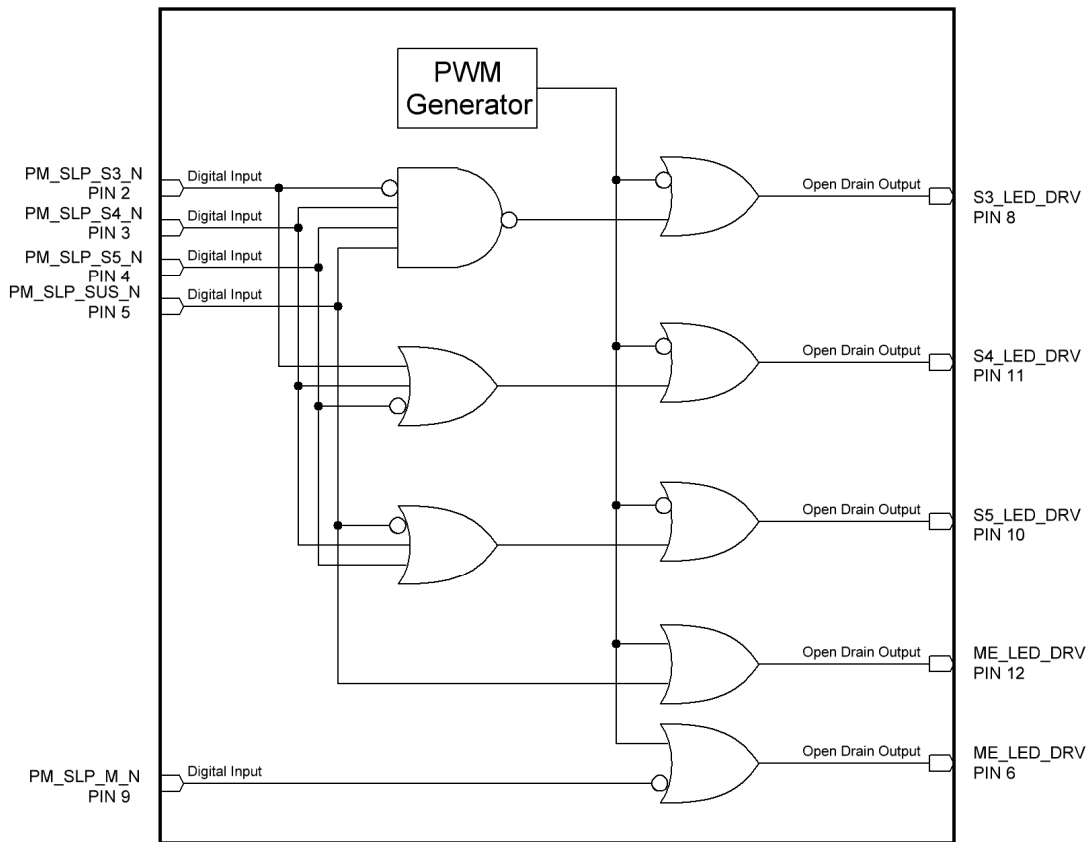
PWM Generator

PM_SLP_S3_N
PIN 2
Digital Input

PM_SLP_S4_N
PIN 3
Digital Input

PM_SLP_S5_N
PIN 4
Digital Input

PM_SLP_SUS_N
PIN 5
Digital Input

Open Drain Output
S3_LED_DRV
PIN 8

Open Drain Output
S4_LED_DRV
PIN 11

Open Drain Output
S5_LED_DRV
PIN 10

Open Drain Output
ME_LED_DRV
PIN 12

Open Drain Output
ME_LED_DRV
PIN 6

PM_SLP_M_N
PIN 9
Digital Input